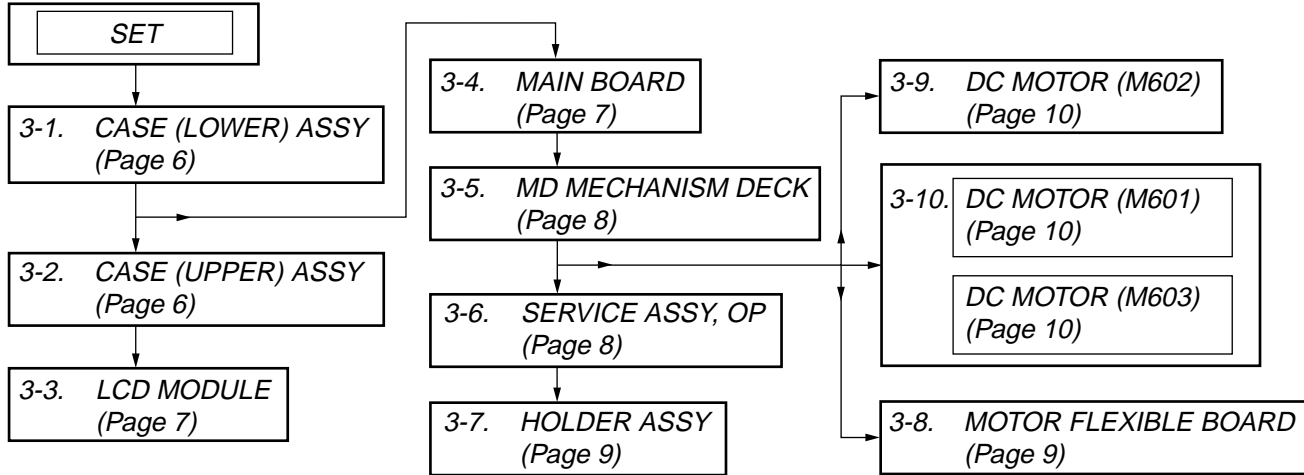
SET

3-1. CASE (LOWER) ASSY (Page 6)

3-2. CASE (UPPER) ASSY (Page 6)

3-3. LCD MODULE (Page 7)

3-4. MAIN BOARD (Page 7)

3-5. MD MECHANISM DECK (Page 8)

3-6. SERVICE ASSY, OP (Page 8)

3-7. HOLDER ASSY (Page 9)

3-9. DC MOTOR (M602) (Page 10)

3-10. DC MOTOR (M601) (Page 10)

DC MOTOR (M603) (Page 10)

3-8. MOTOR FLEXIBLE BOARD (Page 9)